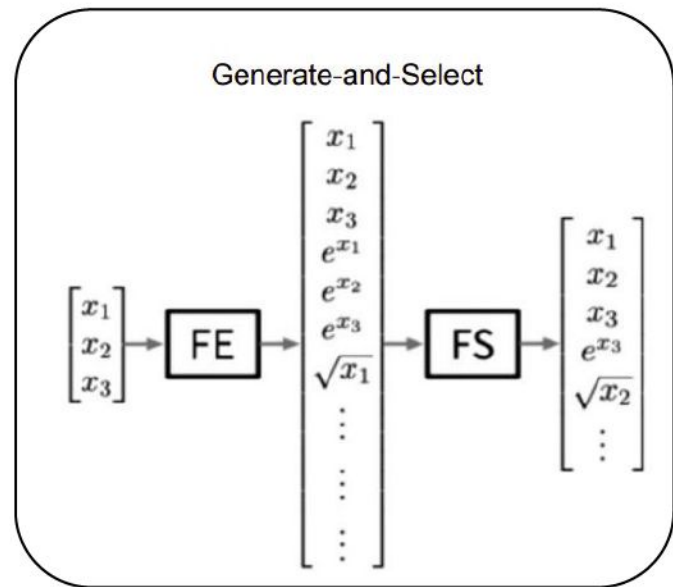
Generate-and-Select

$\begin{bmatrix} x_1 \\ x_2 \\ x_3 \end{bmatrix}$ FE $\begin{bmatrix} x_1 \\ x_2 \\ x_3 \\ e^{x_1} \\ e^{x_2} \\ e^{x_3} \\ \sqrt{x_1} \\ \vdots \\ \vdots \\ \vdots \end{bmatrix}$ FS $\begin{bmatrix} x_1 \\ x_2 \\ x_3 \\ e^{x_3} \\ \sqrt{x_2} \\ \vdots \end{bmatrix}$